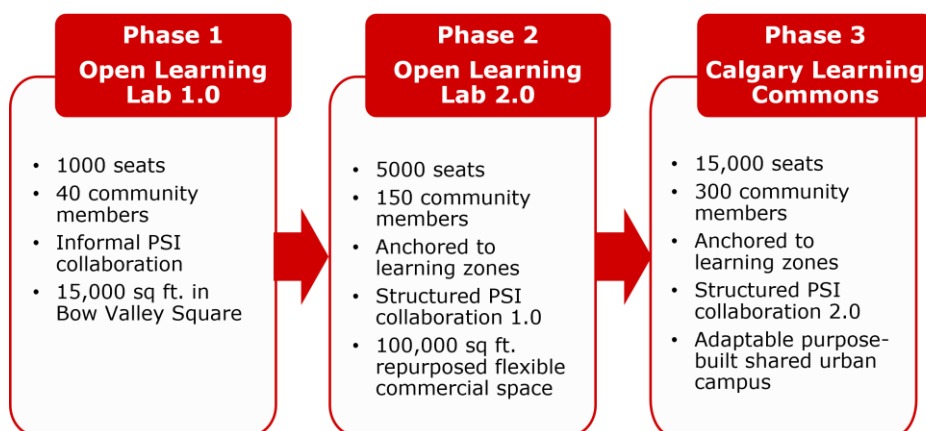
Phase 1
Open Learning Lab 1.0

- 1000 seats
- 40 community members
- Informal PSI collaboration
- 15,000 sq ft. in Bow Valley Square

Phase 2
Open Learning Lab 2.0

- 5000 seats
- 150 community members
- Anchored to learning zones
- Structured PSI collaboration 1.0
- 100,000 sq ft. repurposed flexible commercial space

Phase 3
Calgary Learning Commons

- 15,000 seats
- 300 community members
- Anchored to learning zones
- Structured PSI collaboration 2.0
- Adaptable purpose-built shared urban campus